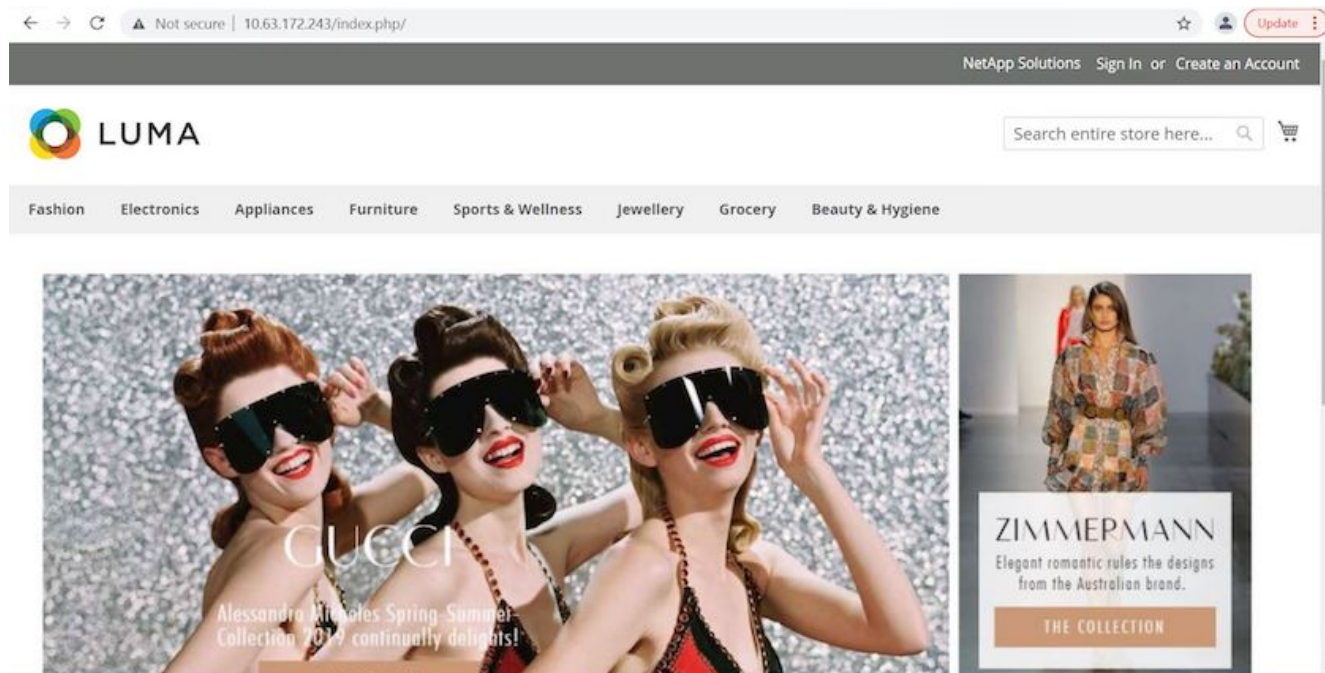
Not secure | 10.63.172.243/index.php/

Update

NetApp Solutions Sign In or Create an Account

LUMA

Search entire store here...

Fashion Electronics Appliances Furniture Sports & Wellness Jewellery Grocery Beauty & Hygiene

GUCCI

Alessandro Michele's Spring-Summer Collection 2019 continually delights!

ZIMMERMANN

Elegant romantic rules the designs from the Australian brand.

THE COLLECTION